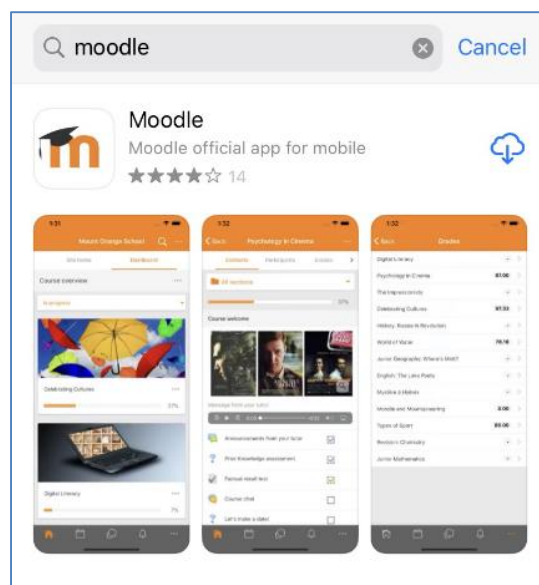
moodle
Cancel

Moodle
Moodle official app for mobile
14

1:31
Mount Orange School
Site home
Dashboard
Course overview
In progress
Celebrating Cultures
37%
Digital Literacy
7%

1:32
Back
Psychology in Cinema
Contents
Participants
Grades
All sections
37%
Course welcome
Message from your tutor
Announcements from your tutor
Prior Knowledge assessment
Factual recall test
Course chat
Let's make a date!

1:32
Back
Grades
Digital Literacy
Psychology in Cinema
97.00
The Impressionists
Celebrating Cultures
97.33
History: Russia in Revolution
World of Water
78.18
Junior Geography: Where's Wolf?
English: The Lake Poets
Mystère à Malvès
Moodle and Mountaineering
3.00
Types of Sport
89.00
Revision Chemistry
Junior Mathematics